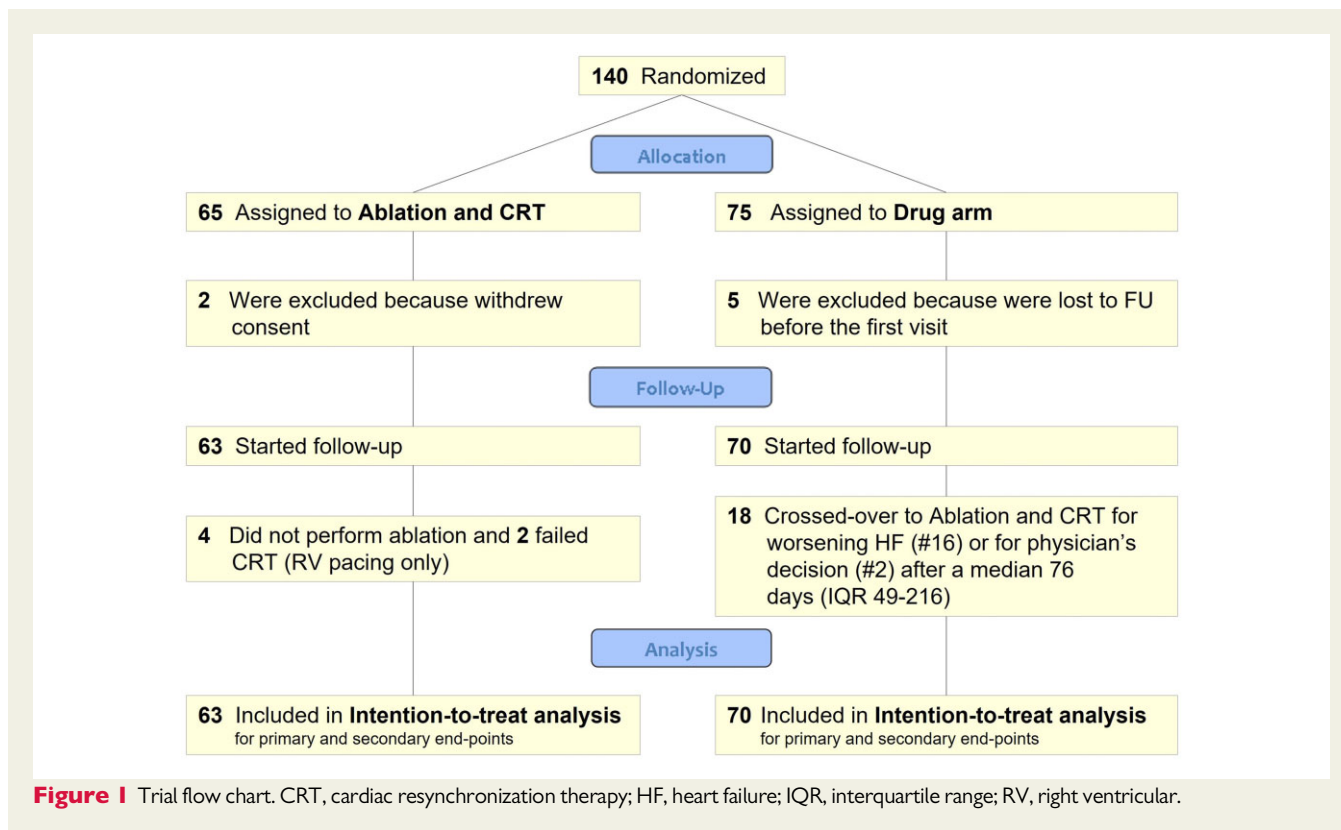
140 Randomized

Allocation

65 Assigned to Ablation and CRT

75 Assigned to Drug arm

2 Were excluded because withdrew consent

5 Were excluded because were lost to FU before the first visit

Follow-Up

63 Started follow-up

70 Started follow-up

4 Did not perform ablation and 2 failed CRT (RV pacing only)

18 Crossed-over to Ablation and CRT for worsening HF (#16) or for physician's decision (#2) after a median 76 days (IQR 49-216)

Analysis

63 Included in Intention-to-treat analysis for primary and secondary end-points

70 Included in Intention-to-treat analysis for primary and secondary end-points

Figure 1 Trial flow chart. CRT, cardiac resynchronization therapy; HF, heart failure; IQR, interquartile range; RV, right ventricular.